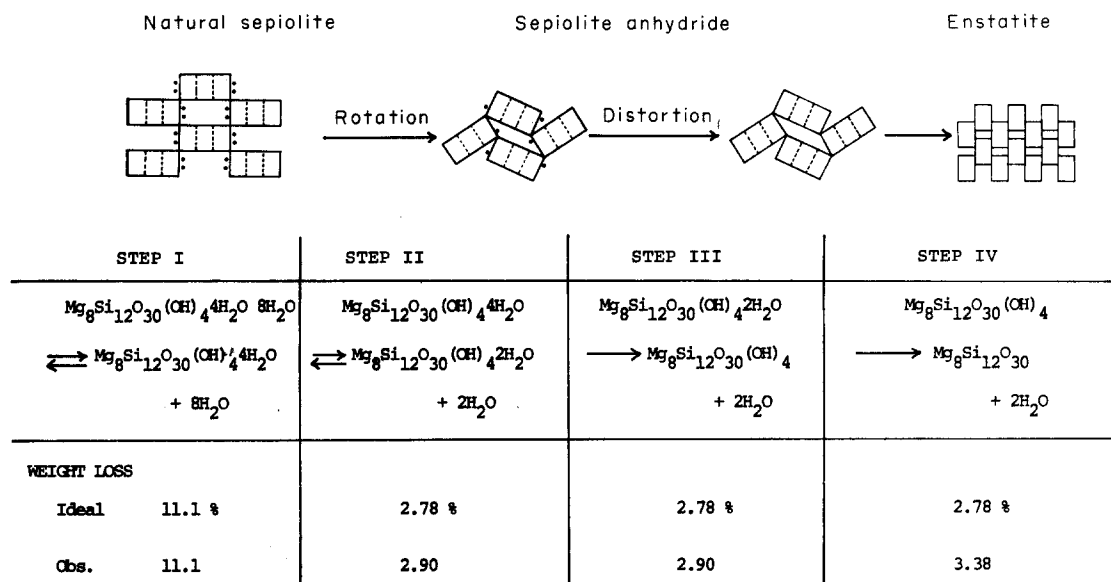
Natural sepiolite

Sepiolite anhydride

Enstatite

Rotation

Distortion

| STEP I | STEP II | STEP III | STEP IV |
|---|---|---|---|
| $Mg_8Si_{12}O_{30}(OH)_4 4H_2O\ 8H_2O \rightleftarrows Mg_8Si_{12}O_{30}(OH)_4 4H_2O + 8H_2O$ | $Mg_8Si_{12}O_{30}(OH)_4 4H_2O \rightleftarrows Mg_8Si_{12}O_{30}(OH)_4 2H_2O + 2H_2O$ | $Mg_8Si_{12}O_{30}(OH)_4 2H_2O \longrightarrow Mg_8Si_{12}O_{30}(OH)_4 + 2H_2O$ | $Mg_8Si_{12}O_{30}(OH)_4 \longrightarrow Mg_8Si_{12}O_{30} + 2H_2O$ |
| WEIGHT LOSS | | | |
| Ideal 11.1 % | 2.78 % | 2.78 % | 2.78 % |
| Obs. 11.1 | 2.90 | 2.90 | 3.38 |